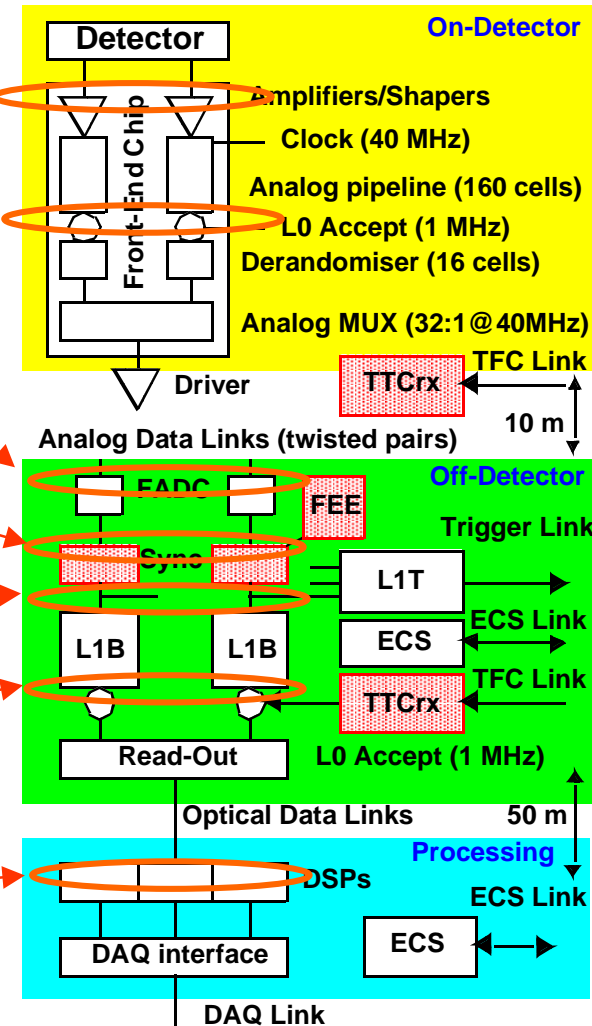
On-Detector

Detector

Amplifiers/Shapers

Clock (40 MHz)

Front-End Chip

Analog pipeline (160 cells)

L0 Accept (1 MHz)

Derandomiser (16 cells)

Analog MUX (32:1@40MHz)

TFC Link

TTCrx

Driver

10 m

Analog Data Links (twisted pairs)

Off-Detector

FADC

FEE

Trigger Link

Sync

L1T

ECS Link

L1B

L1B

ECS

TFC Link

TTCrx

Read-Out

L0 Accept (1 MHz)

Optical Data Links

50 m

Processing

DSPs

ECS Link

DAQ interface

ECS

DAQ Link